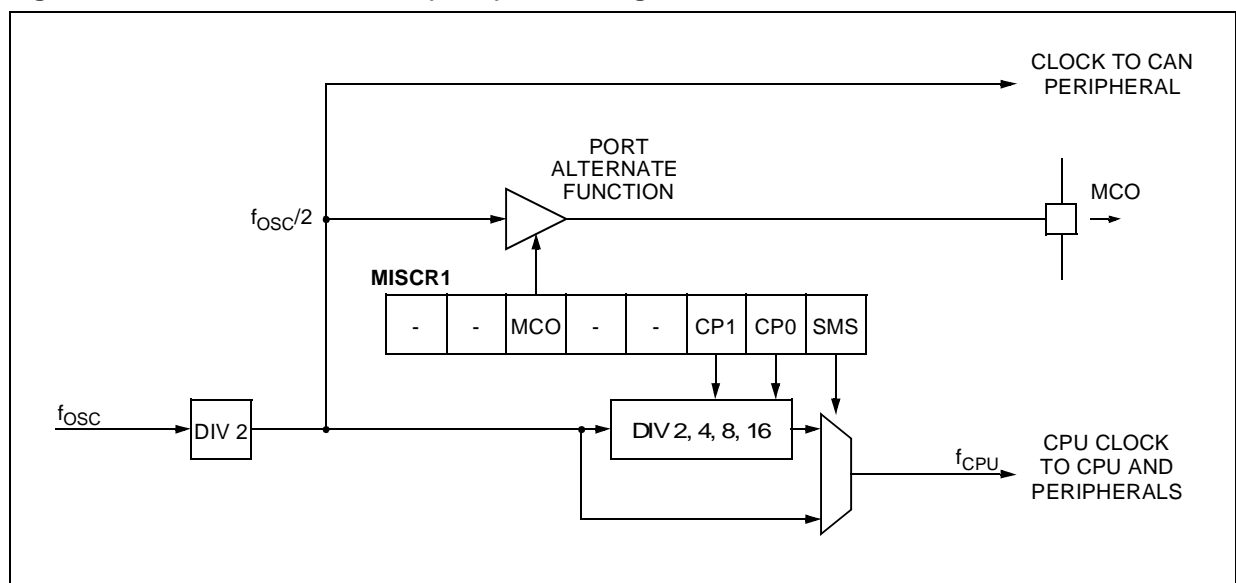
CLOCK TO CAN PERIPHERAL

PORT ALTERNATE FUNCTION

$f_{OSC}/2$

MCO

MISCR1

| - | - | MCO | - | - | CP1 | CP0 | SMS |
|---|---|---|---|---|---|---|---|

$f_{OSC}$

DIV 2

DIV 2, 4, 8, 16

$f_{CPU}$

CPU CLOCK TO CPU AND PERIPHERALS